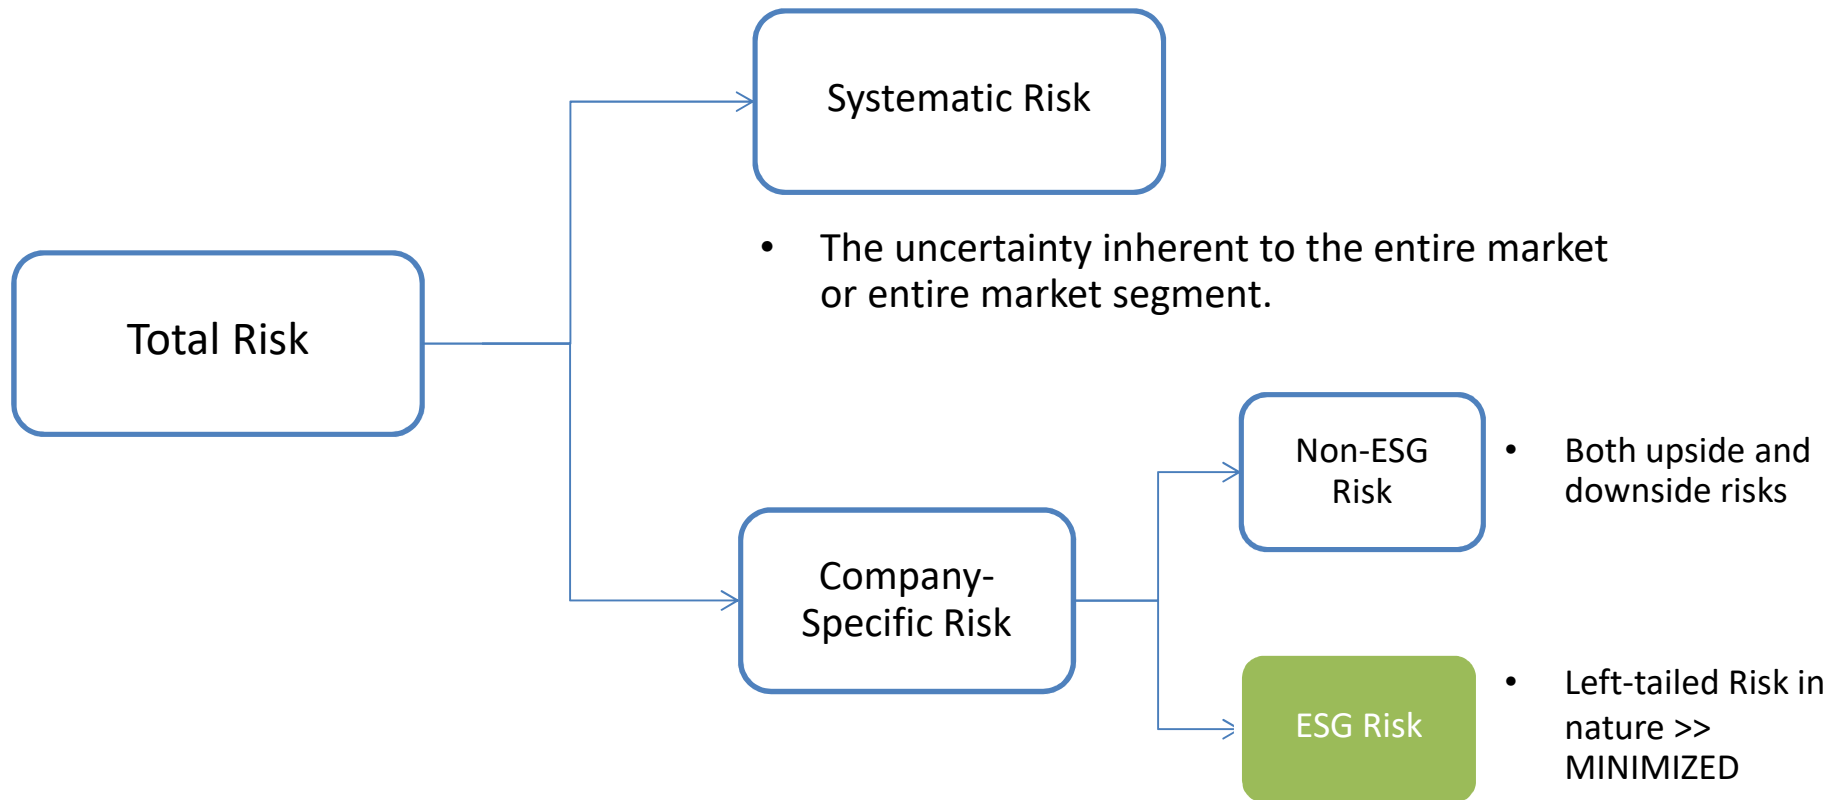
Total Risk

Systematic Risk

• The uncertainty inherent to the entire market or entire market segment.

Company-Specific Risk

Non-ESG Risk

• Both upside and downside risks

ESG Risk

• Left-tailed Risk in nature >> MINIMIZED